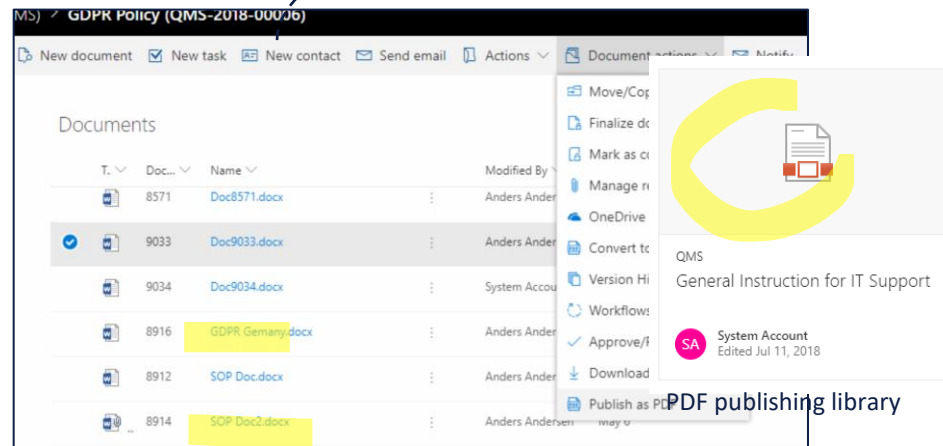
MS) > GDPR Policy (QMS-2018-00006)

New document New task New contact Send email Actions Document actions Notify

Documents

| T. | Doc... | Name | | Modified By |
|---|---|---|---|---|
| | 8571 | Doc8571.docx | | Anders Ander |
| | 9033 | Doc9033.docx | | Anders Ander |
| | 9034 | Doc9034.docx | | System Accou |
| | 8916 | GDPR Gemany.docx | | Anders Ander |
| | 8912 | SOP Doc.docx | | Anders Ander |
| | 8914 | SOP Doc2.docx | | Anders Andersen May 6 |

Move/Cop
Finalize do
Mark as co
Manage re
OneDrive
Convert to
Version Hi
Workflows
Approve/R
Download
Publish as PD

QMS
General Instruction for IT Support

SA System Account
Edited Jul 11, 2018

PDF publishing library